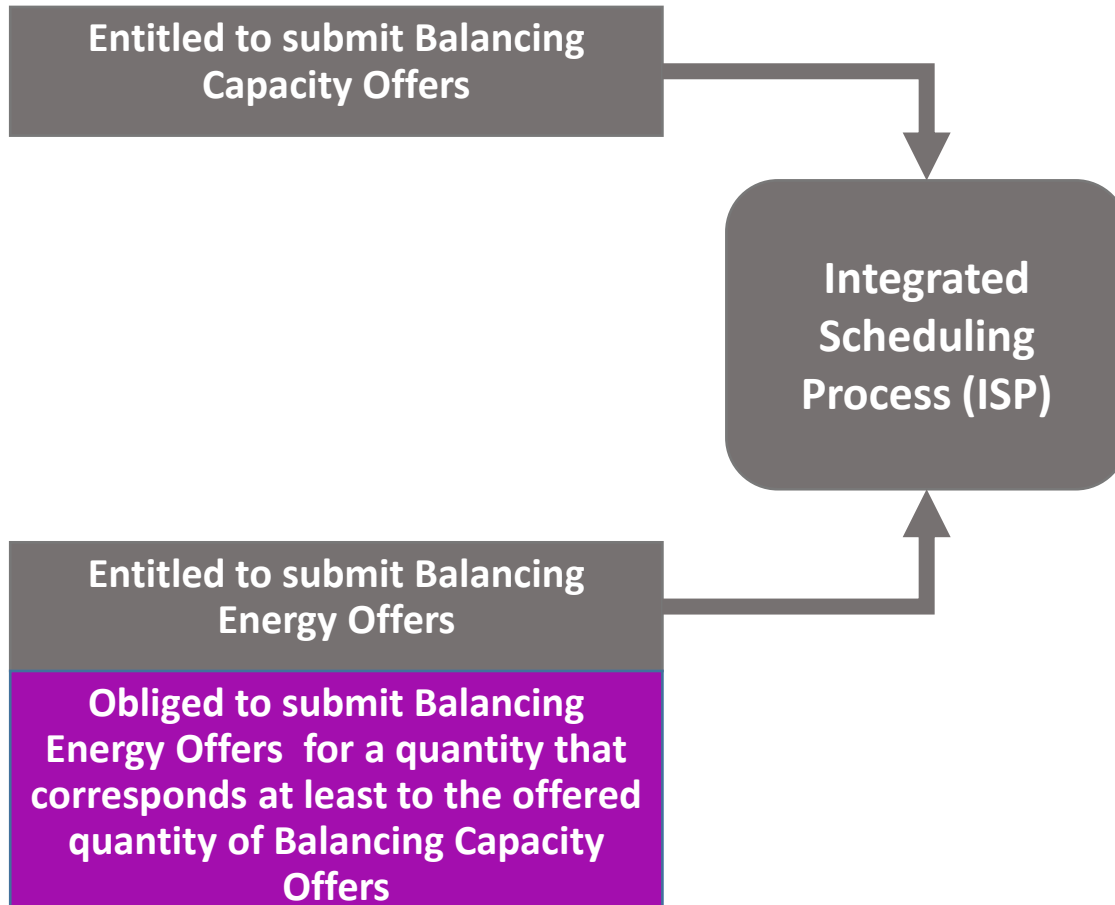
Entitled to submit Balancing Capacity Offers

Integrated Scheduling Process (ISP)

Entitled to submit Balancing Energy Offers

Obliged to submit Balancing Energy Offers for a quantity that corresponds at least to the offered quantity of Balancing Capacity Offers